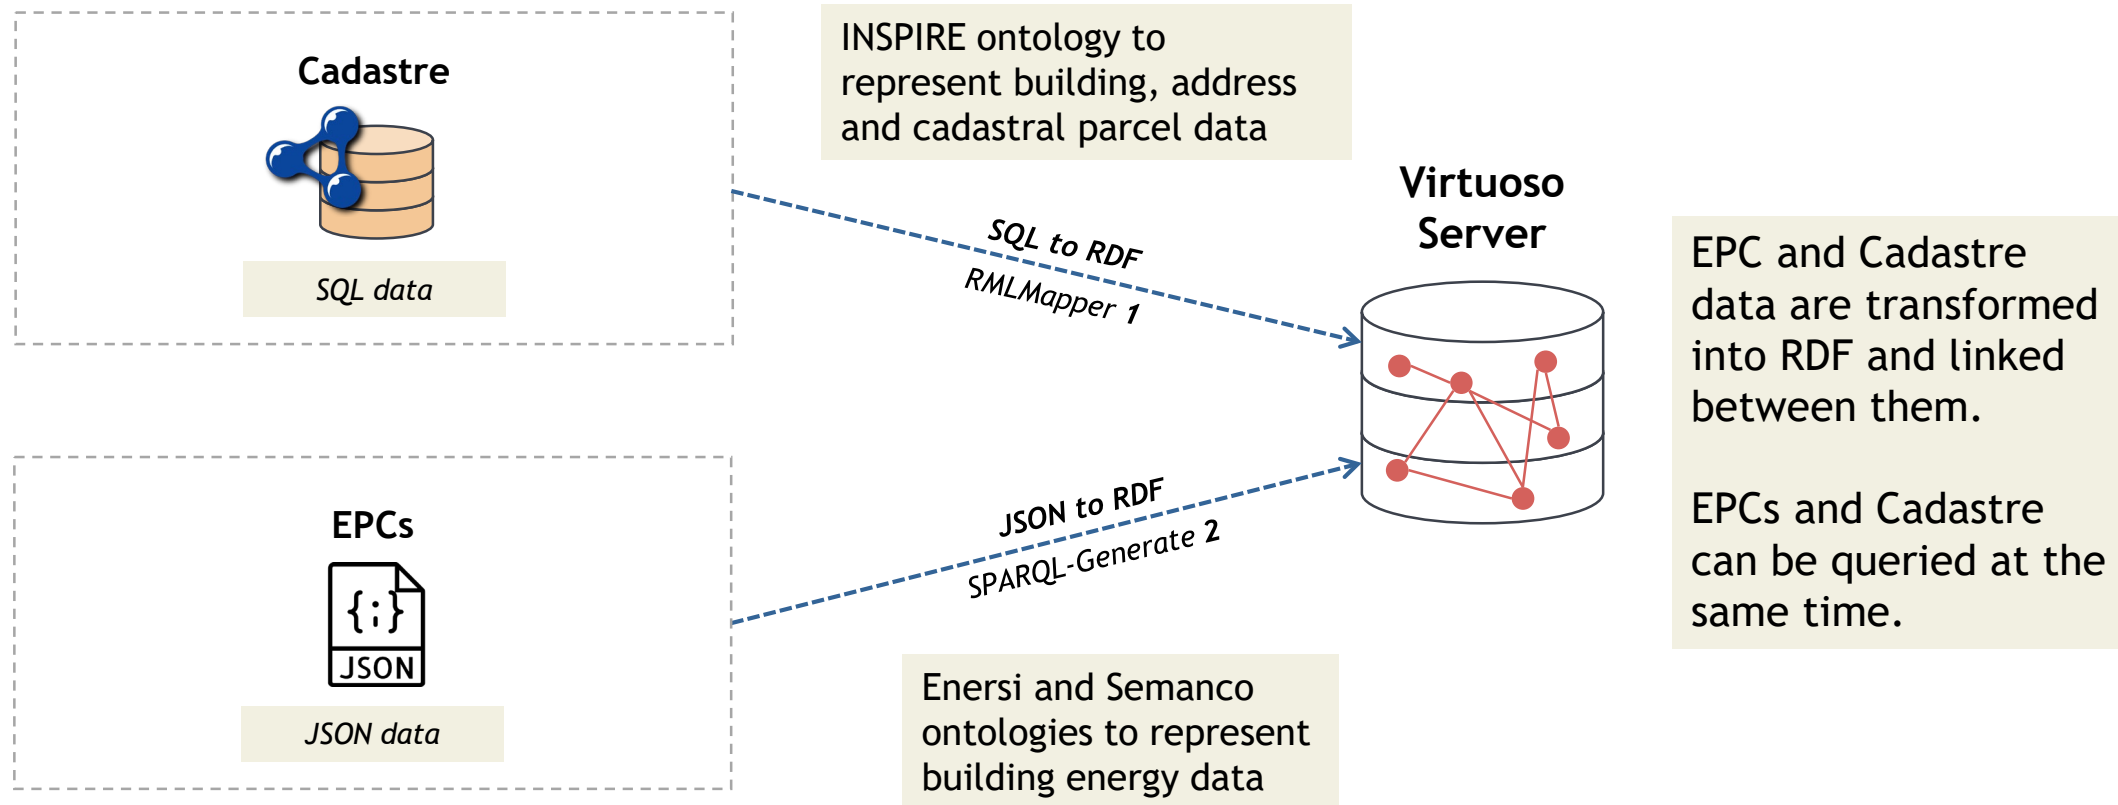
Cadastre

SQL data

INSPIRE ontology to represent building, address and cadastral parcel data

SQL to RDF

RMLMapper 1

Virtuoso Server

EPC and Cadastre data are transformed into RDF and linked between them.

EPCs and Cadastre can be queried at the same time.

EPCs

{;}
JSON

JSON data

JSON to RDF

SPARQL-Generate 2

Enersi and Semanco ontologies to represent building energy data